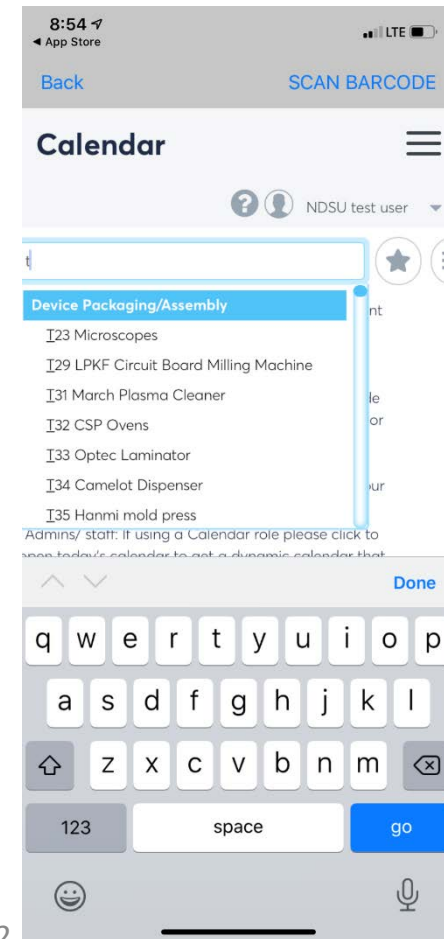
8:54
◀ App Store
LTE

Back
SCAN BARCODE

Calendar

NDSU test user

t

Device Packaging/Assembly
T23 Microscopes
T29 LPKF Circuit Board Milling Machine
T31 March Plasma Cleaner
T32 CSP Ovens
T33 Optec Laminator
T34 Camelot Dispenser
T35 Hanmi mold press

nt
le
or
ur

Admins/ staff: If using a Calendar role please click to open today's calendar to get a dynamic calendar that

Done

q w e r t y u i o p
a s d f g h j k l
z x c v b n m
123
space
go

2